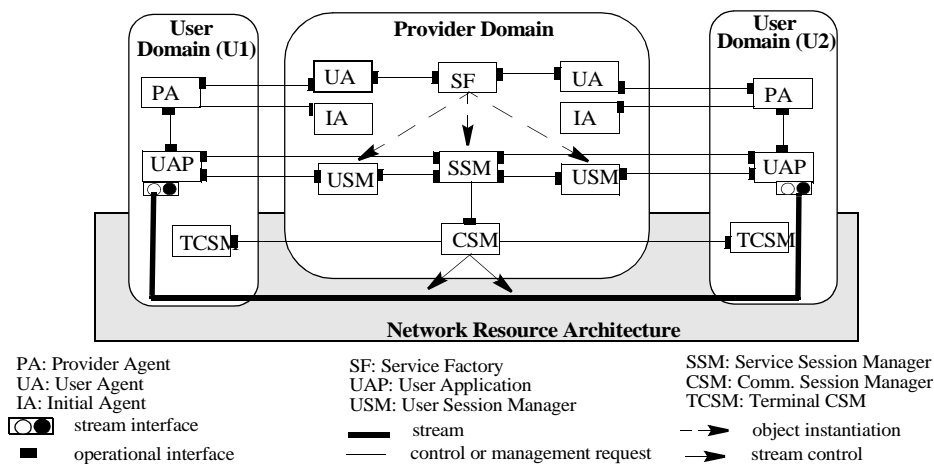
User Domain (U1)

Provider Domain

User Domain (U2)

PA

UA

SF

UA

PA

IA

IA

UAP

USM

SSM

USM

UAP

TCSM

CSM

TCSM

Network Resource Architecture

PA: Provider Agent
UA: User Agent
IA: Initial Agent
stream interface
operational interface

SF: Service Factory
UAP: User Application
USM: User Session Manager
stream
control or management request

SSM: Service Session Manager
CSM: Comm. Session Manager
TCSM: Terminal CSM
object instantiation
stream control